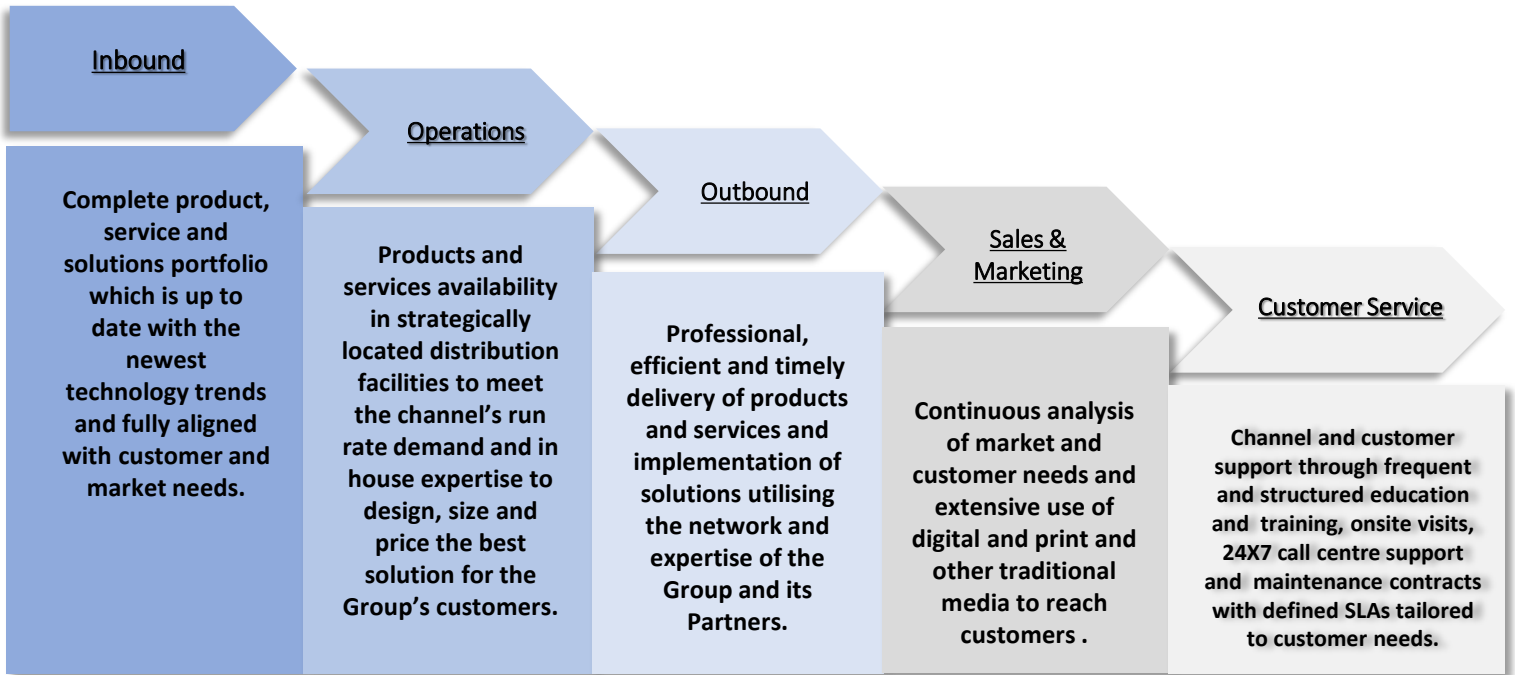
Inbound

Complete product, service and solutions portfolio which is up to date with the newest technology trends and fully aligned with customer and market needs.

Operations

Products and services availability in strategically located distribution facilities to meet the channel's run rate demand and in house expertise to design, size and price the best solution for the Group's customers.

Outbound

Professional, efficient and timely delivery of products and services and implementation of solutions utilising the network and expertise of the Group and its Partners.

Sales & Marketing

Continuous analysis of market and customer needs and extensive use of digital and print and other traditional media to reach customers .

Customer Service

Channel and customer support through frequent and structured education and training, onsite visits, 24X7 call centre support and maintenance contracts with defined SLAs tailored to customer needs.